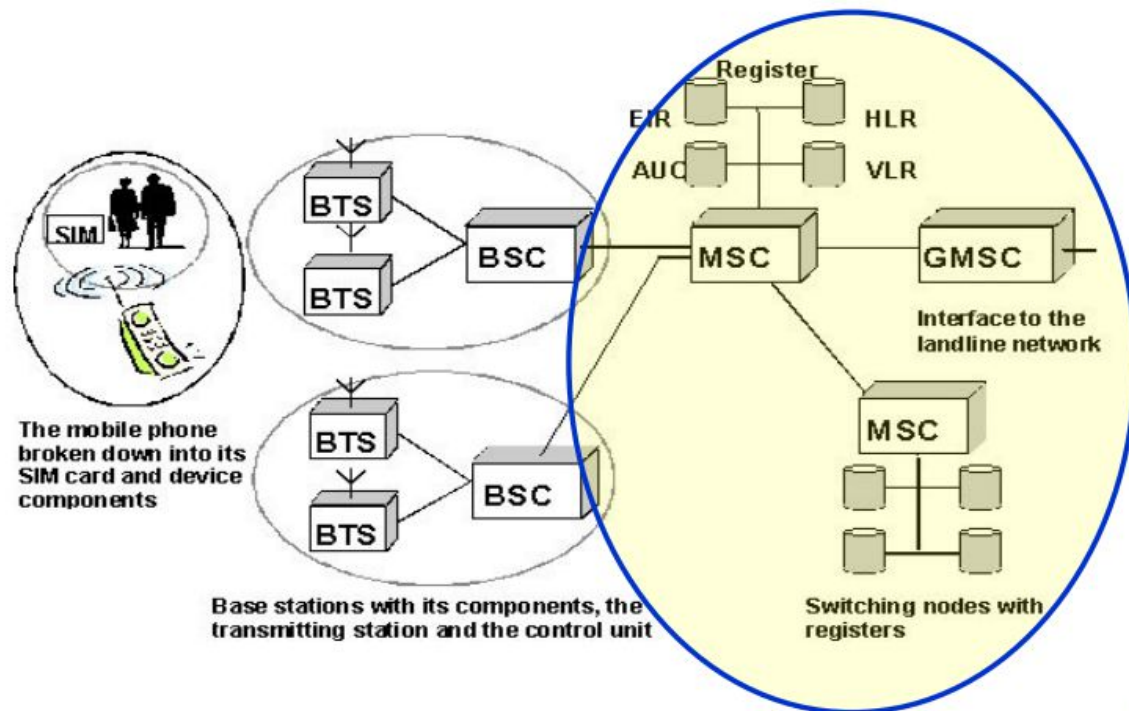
SIM

BTS

BTS

BSC

BTS

BTS

BSC

Register

EIR

HLR

AUC

VLR

MSC

GMSC

Interface to the landline network

MSC

The mobile phone broken down into its SIM card and device components

Base stations with its components, the transmitting station and the control unit

Switching nodes with registers